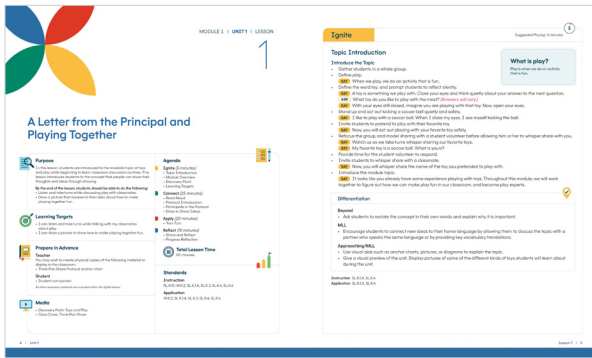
MODULE 1 | UNIT 1 | LESSON

1

A Letter from the Principal and Playing Together

Purpose

In this lesson, students are introduced to the module topic of toys and play while beginning to learn classroom discussion routines. This lesson introduces students to the concept that people can share their thoughts and ideas through drawing.

By the end of the lesson, students should be able to do the following:
• Listen and take turns while discussing play with classmates.
• Draw a picture that represents their idea about how to make playing together fun.

Learning Targets

• I can listen and take turns while talking with my classmates about play.
• I can draw a picture to show how to make playing together fun.

Prepare in Advance

Teacher
The class will be creating physical copies of the following material to display in the classroom:
• Think-Pair-Share Protocol anchor chart

Student
• Student composition
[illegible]

Media

• Discovery Point: Toys and Play
• Close Clues: Think-Pair-Share

Agenda

Ignite (5 minutes)
• Topic Introduction
• Module Overview
• Discovery Point
• Learning Targets

Connect (25 minutes)
• Read Aloud
• Protocol Introduction
• Participate in the Protocol
• Draw to Share Ideas

Apply (20 minutes)
• Draw Turn

Reflect (10 minutes)
• Share and Reflect
• Progress Reflection

Total Lesson Time
60 minutes

Standards

Instruction
SL.K.1A, SL.K.1B, SL.K.2, SL.K.4, SL.K.5, SL.K.6

Application
W.K.2, SL.K.1A, SL.K.1B, SL.K.6, SL.K.6

4 | UNIT 1

Ignite

Suggested Pacing: 5 minutes

Topic Introduction

Introduce the Topic
• Gather students in a whole group.
• Define play.
SAY When we play, we do an activity that is fun.
• Define the word toy, and prompt students to reflect silently.
SAY A toy is something we play with. Close your eyes and think quietly about your answer to the next question.
ASK What toy do you like to play with the most? (Answers will vary.)
SAY With your eyes still closed, imagine you are playing with that toy. Now, open your eyes.
• Stand up and act out kicking a soccer ball quietly and safely.
SAY I like to play with a soccer ball. When I close my eyes, I see myself kicking this ball.
• Invite students to pretend to play with their favorite toy.
SAY Now, you will act out playing with your favorite toy safely.
• Refocus the group, and model sharing with a student volunteer before allowing him or her to whisper share with you.
SAY Watch us as we take turns whisper sharing our favorite toys.
SAY My favorite toy is a soccer ball. What is yours?
• Provide time for the student volunteer to respond.
• Invite students to whisper share with a classmate.
SAY Now, you will whisper share the name of the toy you pretended to play with.
• Introduce the module topic.
SAY It looks like you already have some experience playing with toys. Throughout this module, we will work together to figure out how we can make play fun in our classroom, and become play experts.

What is play?
Play is when we do an activity that is fun.

Differentiation

Beyond
• Ask students to restate the concept in their own words and explain why it is important.

MLL
• Encourage students to connect new ideas to their home language by allowing them to discuss the topic with a partner who speaks the same language or by providing key vocabulary translations.

Approaching/MLL
• Use visual aids such as anchor charts, pictures, or diagrams to explain the topic.
• Give a visual preview of the unit. Display pictures of some of the different kinds of toys students will learn about during the unit.

Instruction SL.K.1A, SL.K.6
Application SL.K.1A, SL.K.6

Lesson 1 | 5